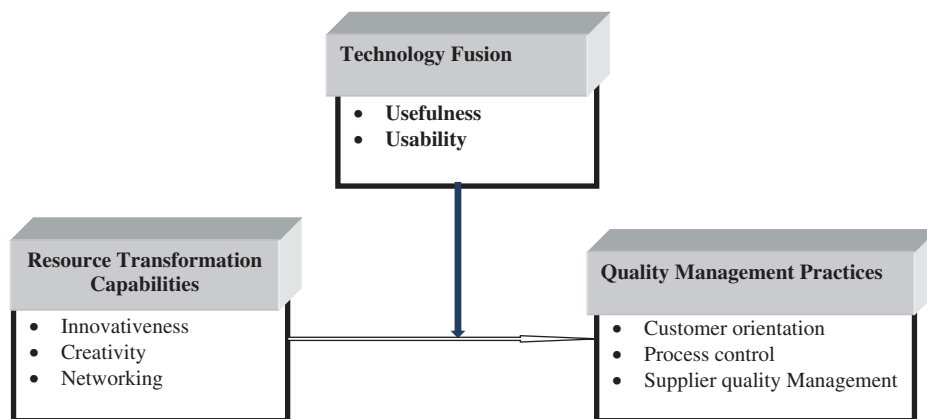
Technology Fusion

- Usefulness
- Usability

Resource Transformation Capabilities

- Innovativeness
- Creativity
- Networking

Quality Management Practices

- Customer orientation
- Process control
- Supplier quality Management